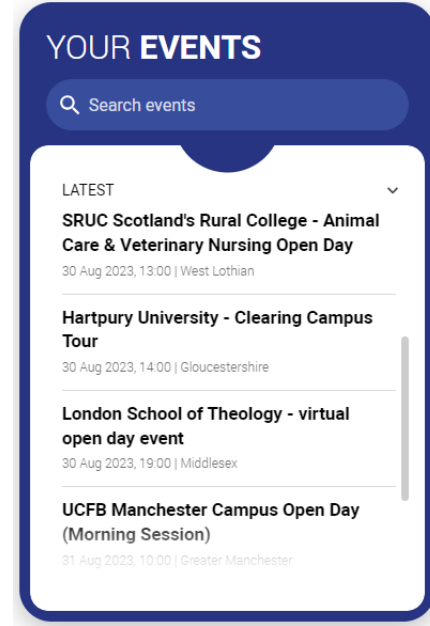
YOUR **EVENTS**

Search events

LATEST

**SRUC Scotland's Rural College - Animal Care & Veterinary Nursing Open Day**
30 Aug 2023, 13:00 | West Lothian

**Hartpury University - Clearing Campus Tour**
30 Aug 2023, 14:00 | Gloucestershire

**London School of Theology - virtual open day event**
30 Aug 2023, 19:00 | Middlesex

**UCFB Manchester Campus Open Day (Morning Session)**
31 Aug 2023, 10:00 | Greater Manchester